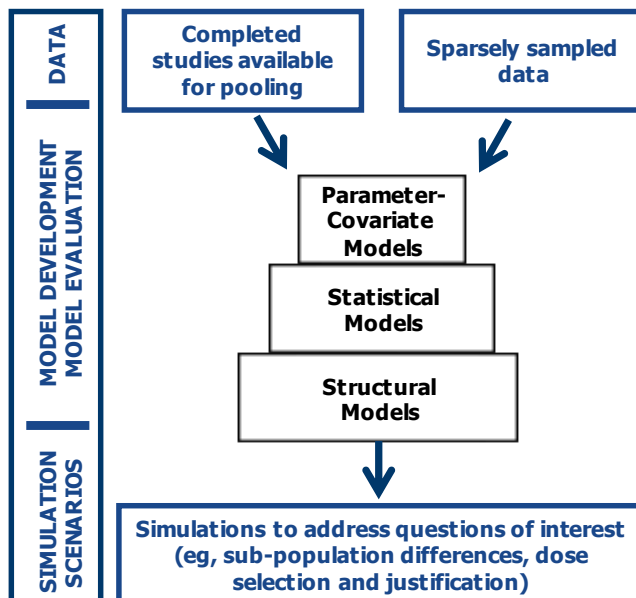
DATA

MODEL DEVELOPMENT
MODEL EVALUATION

SIMULATION
SCENARIOS

Completed studies available for pooling

Sparsely sampled data

Parameter-Covariate Models

Statistical Models

Structural Models

Simulations to address questions of interest (eg, sub-population differences, dose selection and justification)